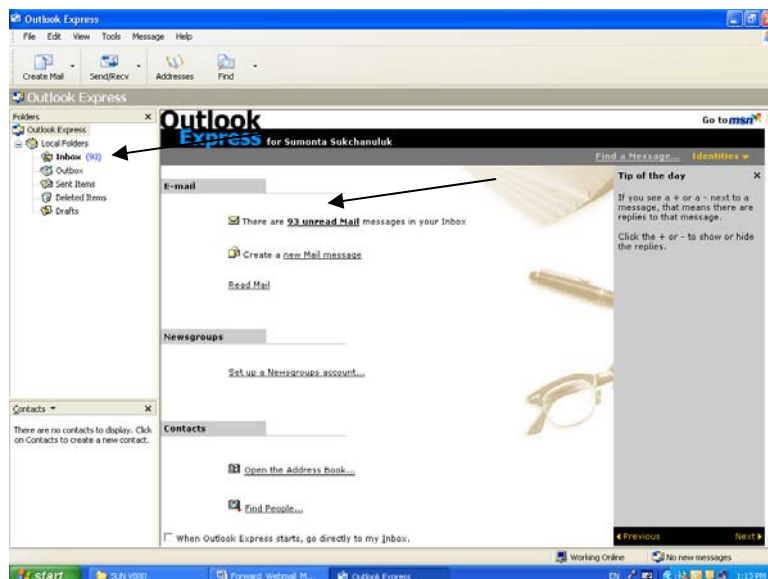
Outlook Express

File Edit View Tools Message Help

Create Mail Send/Recv Addresses Find

Outlook Express

Folders ×

Outlook Express
Local Folders
Inbox (93)
Outbox
Sent Items
Deleted Items
Drafts

Outlook Express for Sumonta Sukchanuluk

Go to msn

Find a Message... Identities

E-mail

There are 93 unread Mail messages in your Inbox

Create a new Mail message

Read Mail

Newsgroups

Set up a Newsgroups account...

Contacts

Open the Address Book...

Find People...

When Outlook Express starts, go directly to my Inbox.

Tip of the day ×

If you see a + or a - next to a message, that means there are replies to that message.

Click the + or - to show or hide the replies.

Previous Next

Contacts ×

There are no contacts to display. Click on Contacts to create a new contact.

Working Online No new messages

start SUN V500 Forward Webmail M... Outlook Express EN 1:13 PM